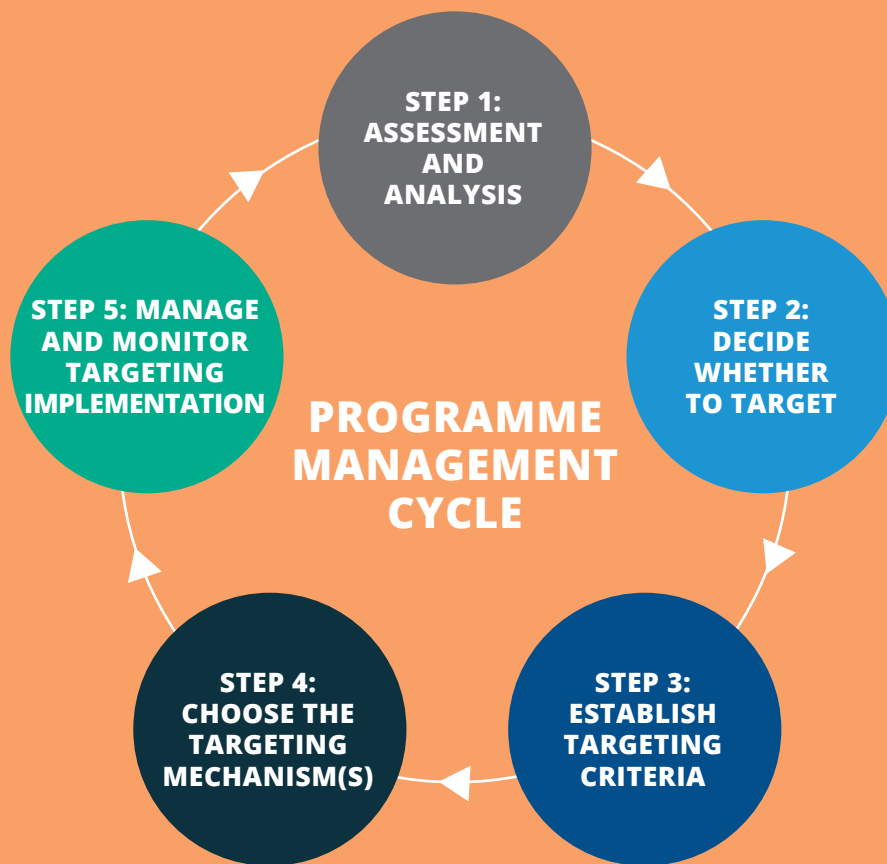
STEP 1: ASSESSMENT AND ANALYSIS

STEP 2: DECIDE WHETHER TO TARGET

STEP 3: ESTABLISH TARGETING CRITERIA

STEP 4: CHOOSE THE TARGETING MECHANISM(S)

STEP 5: MANAGE AND MONITOR TARGETING IMPLEMENTATION

PROGRAMME MANAGEMENT CYCLE